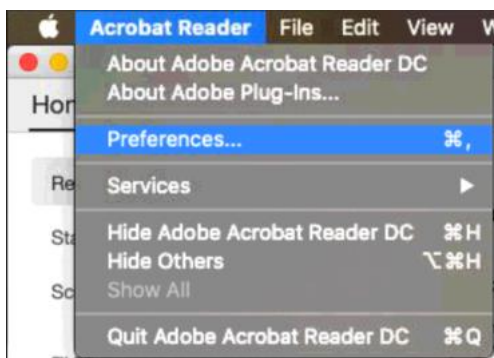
Acrobat Reader File Edit View W

Hor

Re

St

Sc

About Adobe Acrobat Reader DC
About Adobe Plug-Ins...

Preferences... ⌘,

Services ▶

Hide Adobe Acrobat Reader DC ⌘H
Hide Others ⌥⌘H
Show All

Quit Adobe Acrobat Reader DC ⌘Q